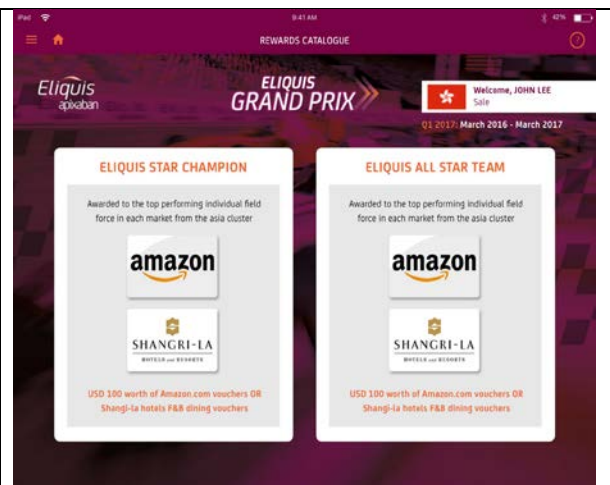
iPad 9:41 AM 42%

REWARDS CATALOGUE

Eliquis apixaban

ELIQUIS GRAND PRIX

Welcome, JOHN LEE
Sale

Q1 2017: March 2016 - March 2017

ELIQUIS STAR CHAMPION

Awarded to the top performing individual field force in each market from the asia cluster

amazon

SHANGRI-LA HOTELS and RESORTS

USD 100 worth of Amazon.com vouchers OR Shangi-la hotels F&B dining vouchers

ELIQUIS ALL STAR TEAM

Awarded to the top performing individual field force in each market from the asia cluster

amazon

SHANGRI-LA HOTELS and RESORTS

USD 100 worth of Amazon.com vouchers OR Shangi-la hotels F&B dining vouchers